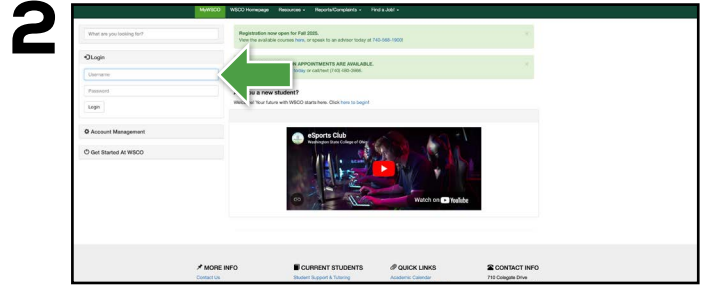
2

MyWSCO WSCO Homepage Resources ▾ Reports/Complaints ▾ Find a Job! ▾

What are you looking for?

Login

Username

Password

Login

Account Management

Get Started At WSCO

Registration now open for Fall 2025.
View the available courses here, or speak to an advisor today at 740-568-1900.

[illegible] APPOINTMENTS ARE AVAILABLE.
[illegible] today or call/text (740) 480-3966.

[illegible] u a new student?

We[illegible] ur future with WSCO starts here. Click here to begin!

eSports Club
Washington State College of Ohio

Watch on YouTube

MORE INFO
Contact Us

CURRENT STUDENTS
Student Support & Tutoring

QUICK LINKS
Academic Calendar

CONTACT INFO
710 Colegate Drive